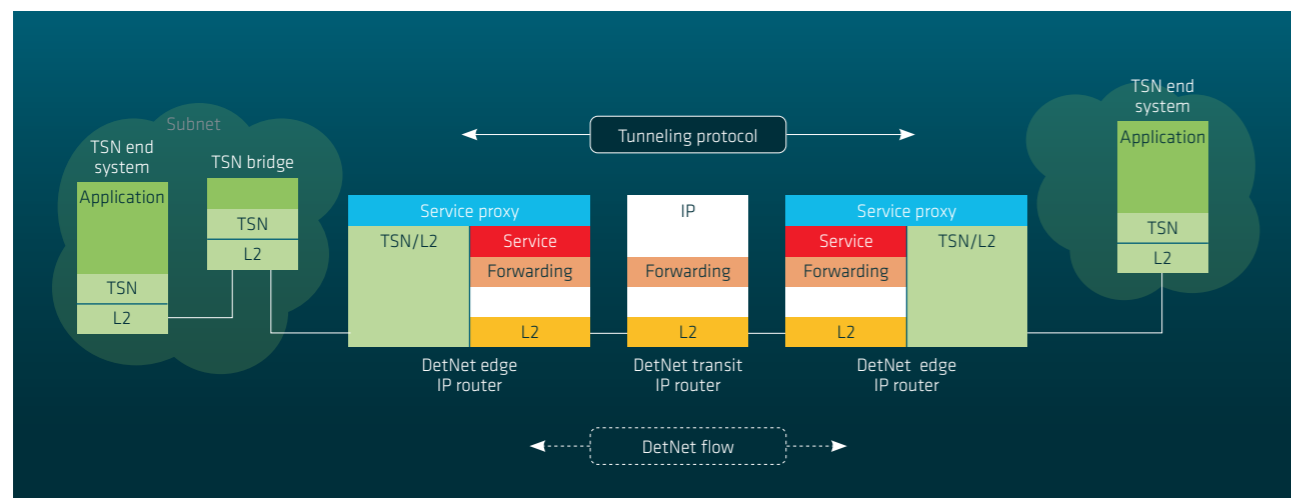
Subnet

TSN end system

Application

TSN

L2

TSN bridge

TSN

L2

Tunneling protocol

Service proxy

TSN/L2

Service

Forwarding

L2

DetNet edge IP router

IP

Forwarding

L2

DetNet transit IP router

Service proxy

Service

Forwarding

L2

TSN/L2

DetNet edge IP router

TSN end system

Application

TSN

L2

DetNet flow